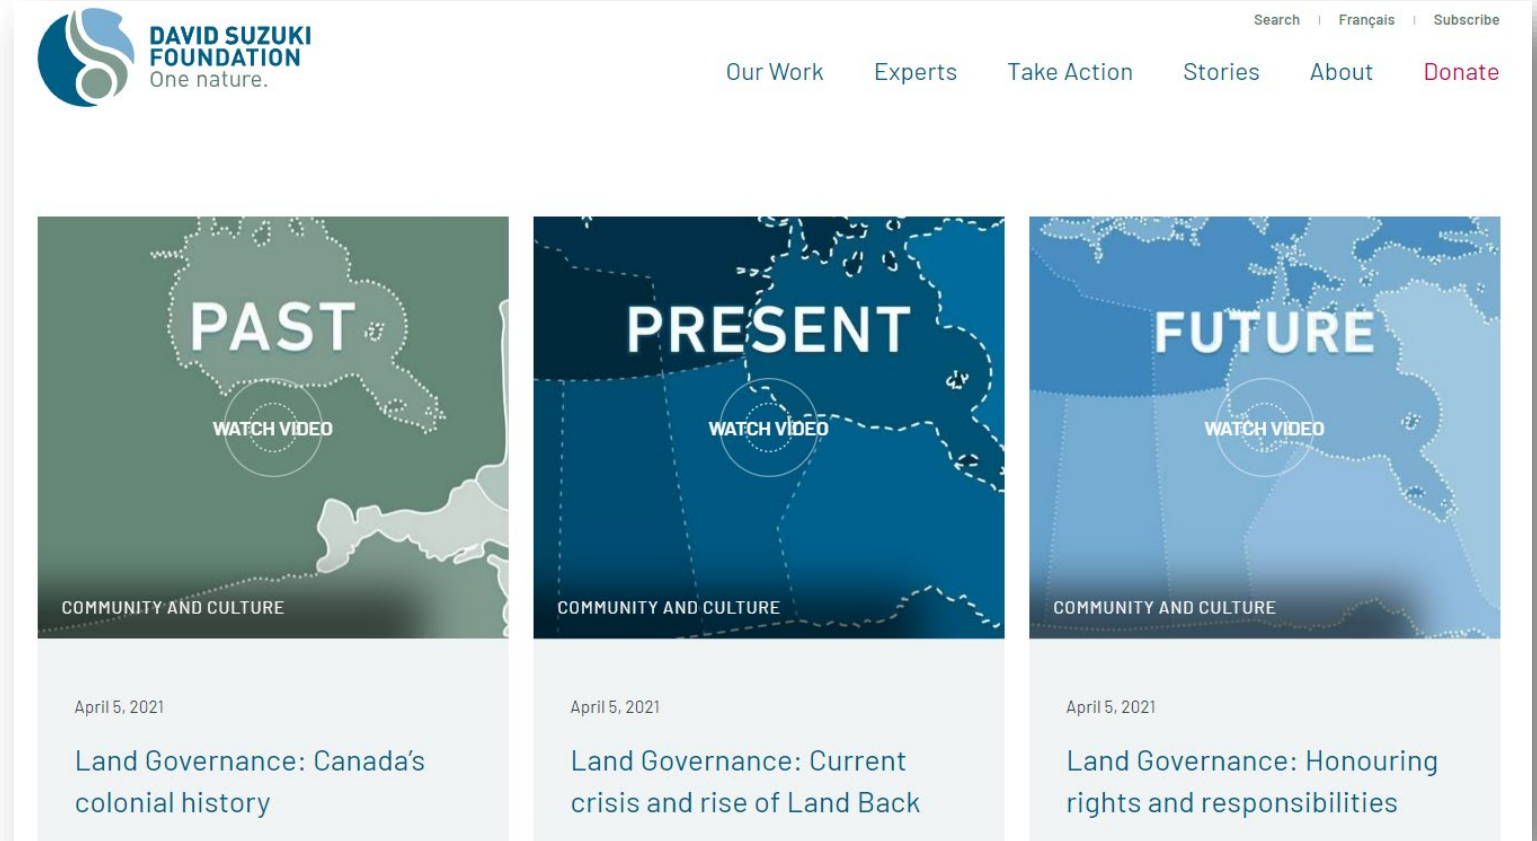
DAVID SUZUKI FOUNDATION
One nature.

Search | Français | Subscribe

Our Work Experts Take Action Stories About Donate

PAST
WATCH VIDEO
COMMUNITY AND CULTURE

April 5, 2021

Land Governance: Canada's colonial history

PRESENT
WATCH VIDEO
COMMUNITY AND CULTURE

April 5, 2021

Land Governance: Current crisis and rise of Land Back

FUTURE
WATCH VIDEO
COMMUNITY AND CULTURE

April 5, 2021

Land Governance: Honouring rights and responsibilities